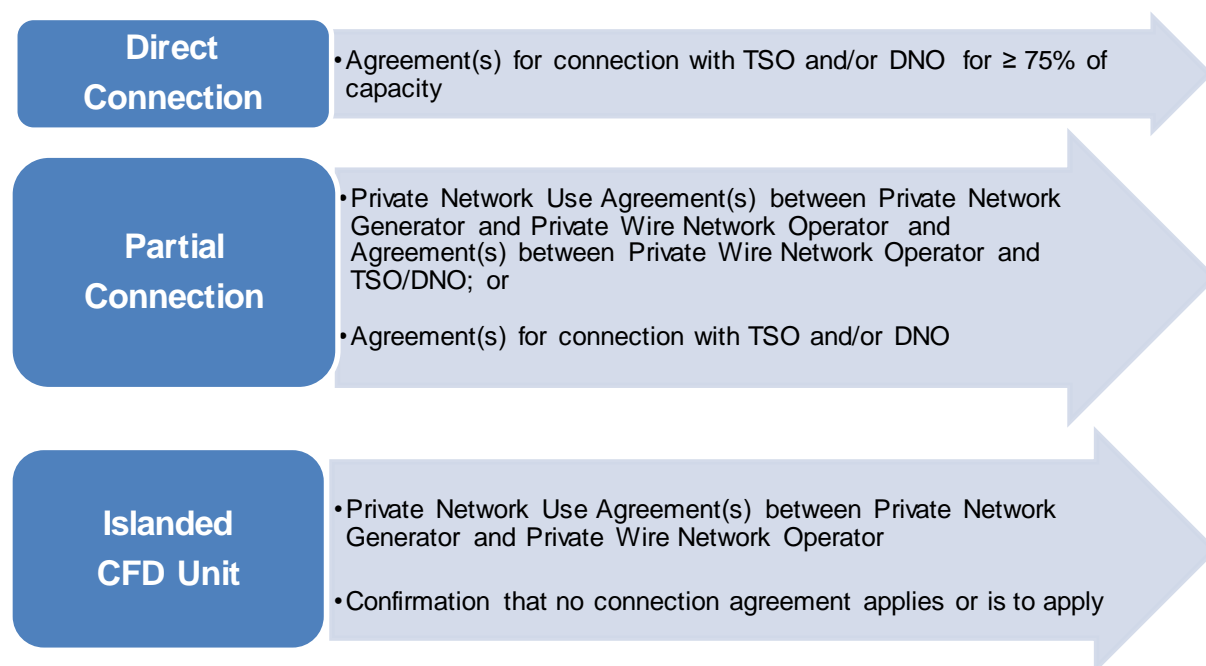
Direct Connection

• Agreement(s) for connection with TSO and/or DNO for ≥ 75% of capacity

Partial Connection

• Private Network Use Agreement(s) between Private Network Generator and Private Wire Network Operator and Agreement(s) between Private Wire Network Operator and TSO/DNO; or

• Agreement(s) for connection with TSO and/or DNO

Islanded CFD Unit

• Private Network Use Agreement(s) between Private Network Generator and Private Wire Network Operator

• Confirmation that no connection agreement applies or is to apply